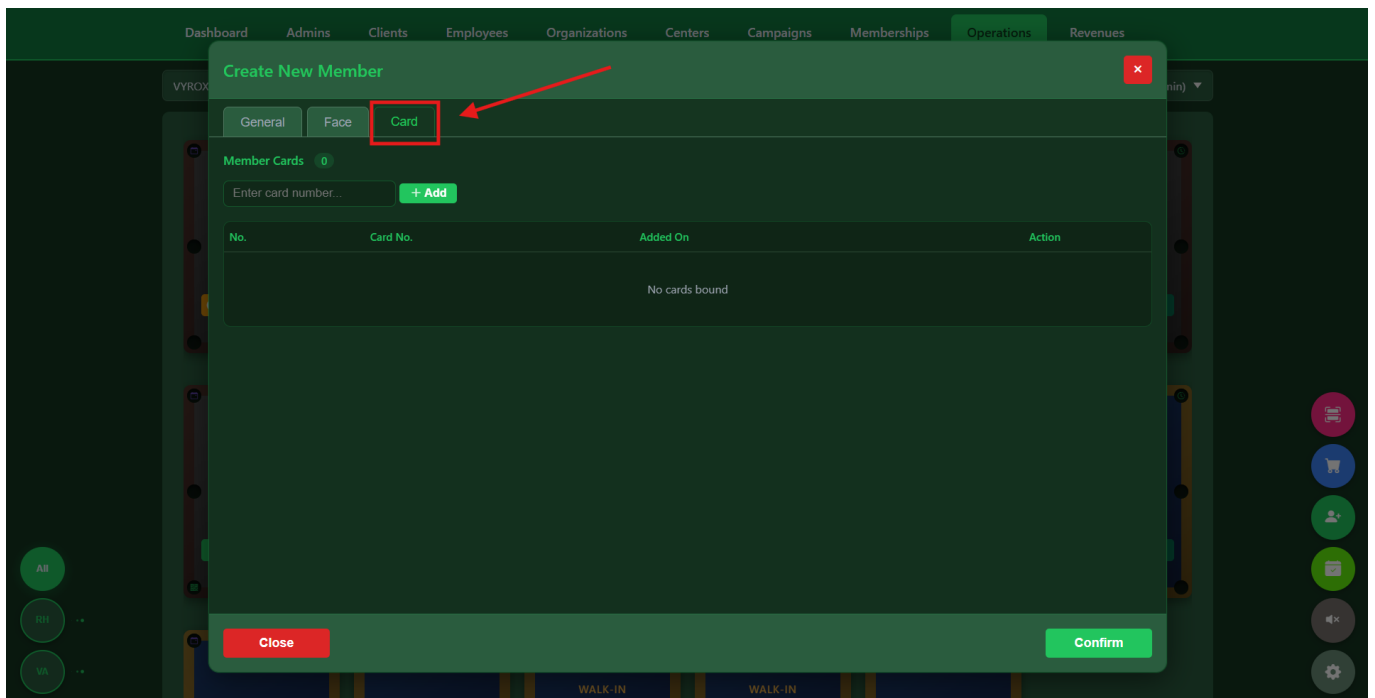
Dashboard Admins Clients Employees Organizations Centers Campaigns Memberships Operations Revenues

VYROX

nin) ▼

Create New Member

×

General Face Card

Member Cards 0

Enter card number...

+ Add

| No. | Card No. | Added On | Action |
|---|---|---|---|
| No cards bound | | | |

All

RH

VA

WALK-IN

WALK-IN

Close

Confirm